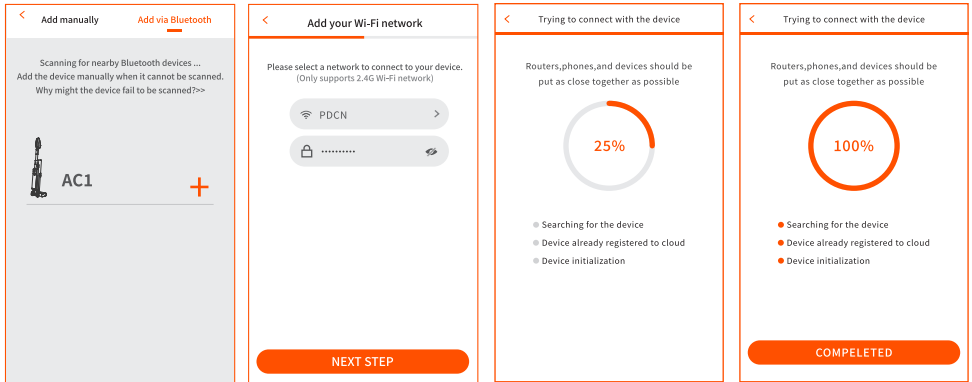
Add manually

Add via Bluetooth

Scanning for nearby Bluetooth devices ...
Add the device manually when it cannot be scanned.
Why might the device fail to be scanned?>>

AC1

+

Add your Wi-Fi network

Please select a network to connect to your device.
(Only supports 2.4G Wi-Fi network)

PDCN

••••••••••

NEXT STEP

Trying to connect with the device

Routers,phones,and devices should be put as close together as possible

25%

Searching for the device

Device already registered to cloud

Device initialization

Trying to connect with the device

Routers,phones,and devices should be put as close together as possible

100%

Searching for the device

Device already registered to cloud

Device initialization

COMPELETED